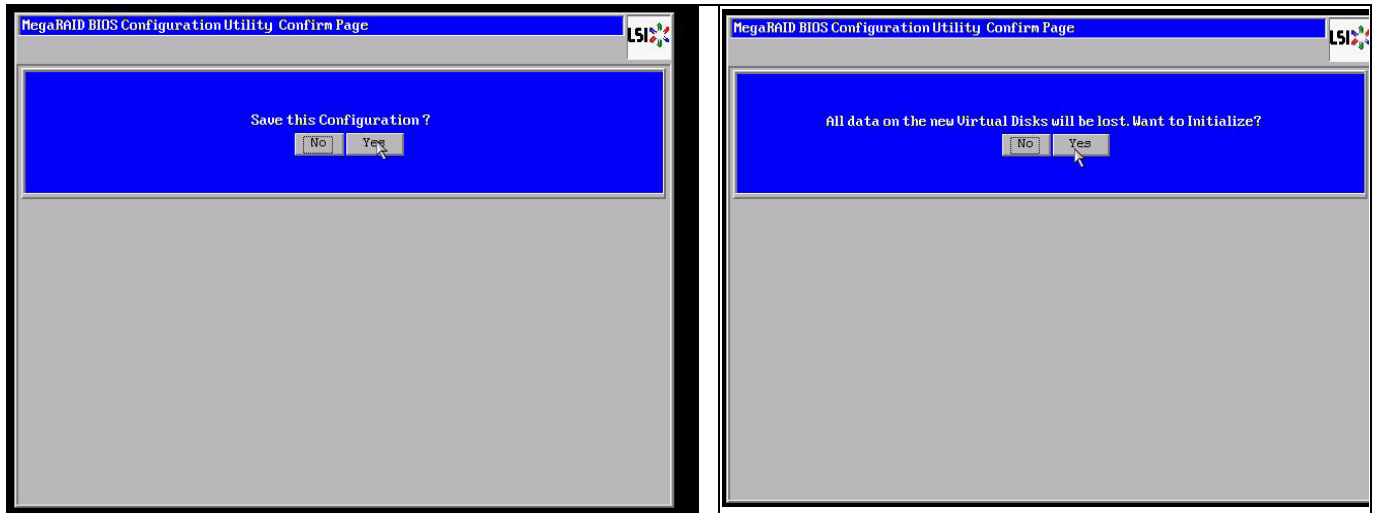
MegaRAID BIOS Configuration Utility Confirm Page

LSI

Save this Configuration ?

No

Yes

MegaRAID BIOS Configuration Utility Confirm Page

LSI

All data on the new Virtual Disks will be lost. Want to Initialize?

No

Yes